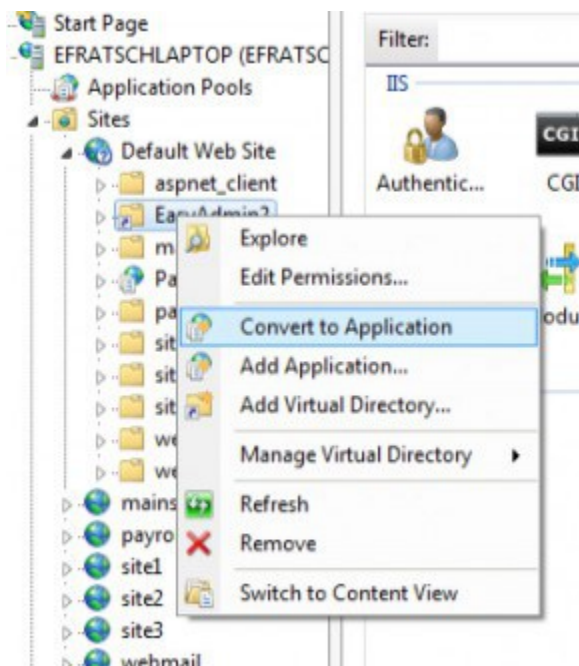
Start Page
EFRATSCHLAPTOP (EFRATSC
Application Pools
Sites
Default Web Site
aspnet_client
EasyAdmin2
m
Pa
pa
sit
sit
sit
we
we
mains
payro
site1
site2
site3
webmail

Filter:
IIS
Authentic...
CGI
CGI
odu

Explore
Edit Permissions...
Convert to Application
Add Application...
Add Virtual Directory...
Manage Virtual Directory
Refresh
Remove
Switch to Content View